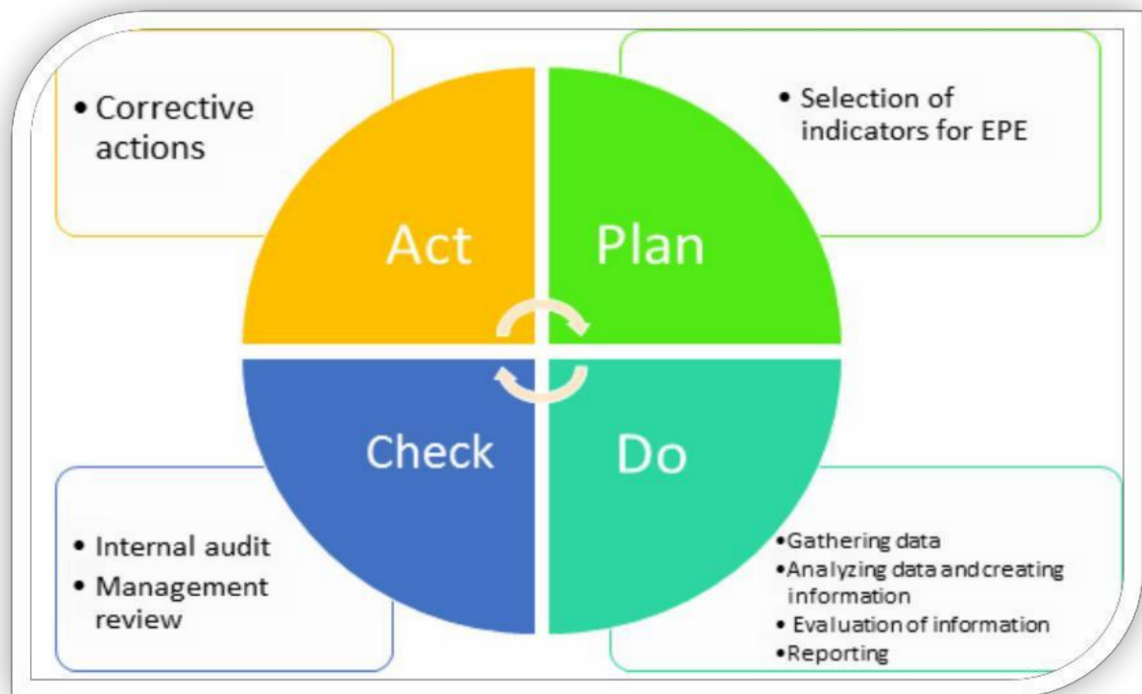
• Corrective actions

• Selection of indicators for EPE

Act

Plan

Check

Do

• Internal audit
• Management review

•Gathering data
•Analyzing data and creating information
• Evaluation of information
•Reporting